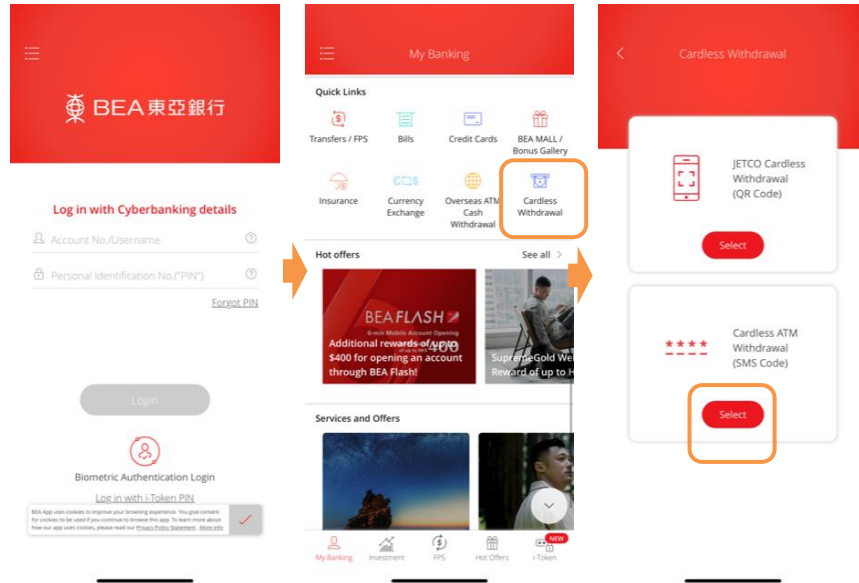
BEA東亞銀行

Log in with Cyberbanking details

Account No./Username

Personal Identification No.("PIN")

Forgot PIN

Login

Biometric Authentication Login

Log in with i-Token PIN

BEA App uses cookies to improve your browsing experience. You give consent for cookies to be used if you continue to browse this app. To learn more about how our app uses cookies, please read our Privacy Policy Statement. More info

My Banking

Quick Links

Transfers / FPS

Bills

Credit Cards

BEA MALL / Bonus Gallery

Insurance

Currency Exchange

Overseas ATM Cash Withdrawal

Cardless Withdrawal

Hot offers

See all

BEA FLASH

Additional rewards of up to $400 for opening an account through BEA Flash!

SupremeGold We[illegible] Reward of up to H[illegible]

Services and Offers

My Banking

Investment

FPS

Hot Offers

NEW

i-Token

Cardless Withdrawal

JETCO Cardless Withdrawal (QR Code)

Select

Cardless ATM Withdrawal (SMS Code)

Select